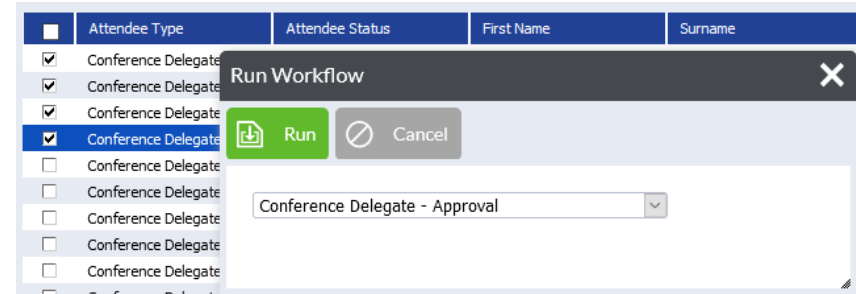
| | Attendee Type | Attendee Status | First Name | Surname |
|---|---|---|---|---|
| ☑ | Conference Delegate | | | |
| ☑ | Conference Delegate | | | |
| ☑ | Conference Delegate | | | |
| ☑ | Conference Delegate | | | |
| ☐ | Conference Delegate | | | |
| ☐ | Conference Delegate | | | |
| ☐ | Conference Delegate | | | |
| ☐ | Conference Delegate | | | |
| ☐ | Conference Delegate | | | |

Run Workflow

Run

Cancel

Conference Delegate - Approval